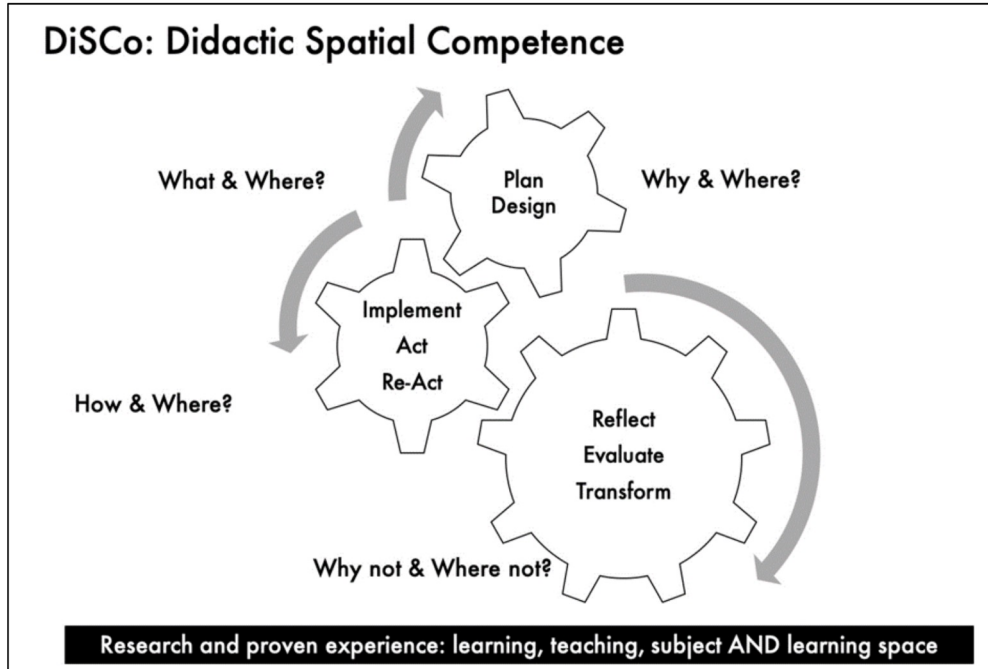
DiSCo: Didactic Spatial Competence

What & Where?

Plan
Design

Why & Where?

Implement
Act
Re-Act

How & Where?

Reflect
Evaluate
Transform

Why not & Where not?

Research and proven experience: learning, teaching, subject AND learning space